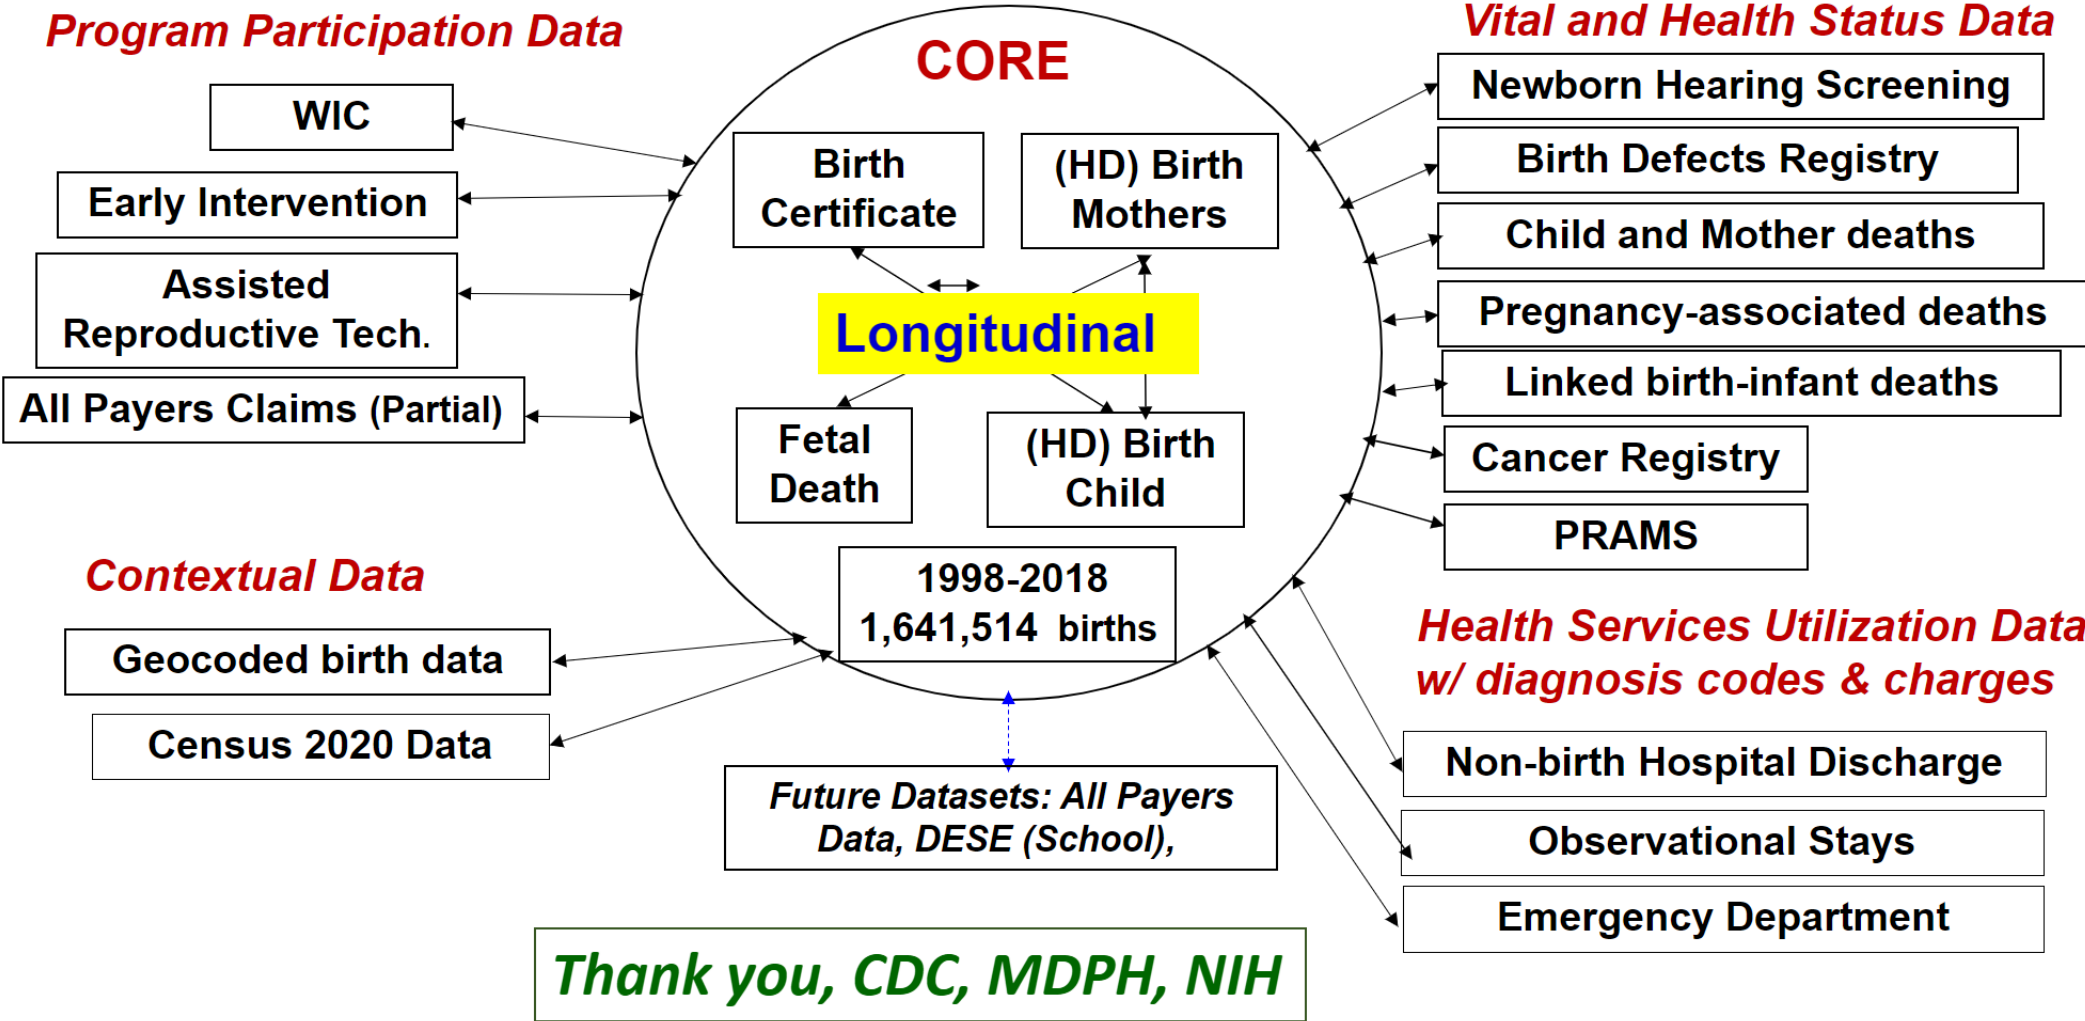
Program Participation Data

WIC

Early Intervention

Assisted Reproductive Tech.

All Payers Claims (Partial)

CORE

Birth Certificate

(HD) Birth Mothers

Longitudinal

Fetal Death

(HD) Birth Child

1998-2018
1,641,514 births

Vital and Health Status Data

Newborn Hearing Screening

Birth Defects Registry

Child and Mother deaths

Pregnancy-associated deaths

Linked birth-infant deaths

Cancer Registry

PRAMS

Contextual Data

Geocoded birth data

Census 2020 Data

Future Datasets: All Payers Data, DESE (School),

Health Services Utilization Data w/ diagnosis codes & charges

Non-birth Hospital Discharge

Observational Stays

Emergency Department

Thank you, CDC, MDPH, NIH